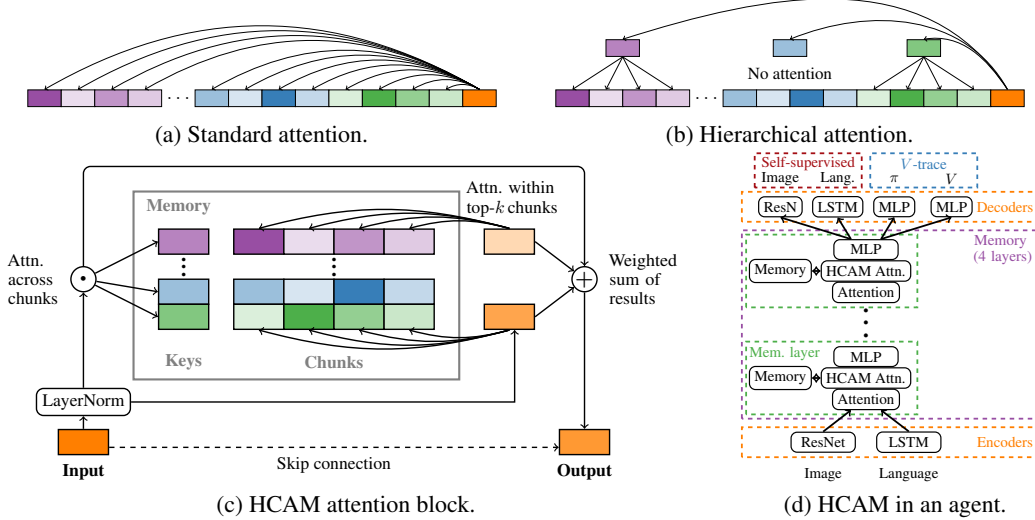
(a) Standard attention.

No attention

(b) Hierarchical attention.

Memory

Attn. within top-$k$ chunks

Attn. across chunks

Weighted sum of results

Keys

Chunks

LayerNorm

Input

Skip connection

Output

(c) HCAM attention block.

Self-supervised
Image Lang.

$V$-trace
$\pi$ $V$

ResN LSTM MLP MLP Decoders

Memory (4 layers)

MLP
Memory HCAM Attn.
Attention

Mem. layer
MLP
Memory HCAM Attn.
Attention

ResNet LSTM Encoders

Image Language

(d) HCAM in an agent.